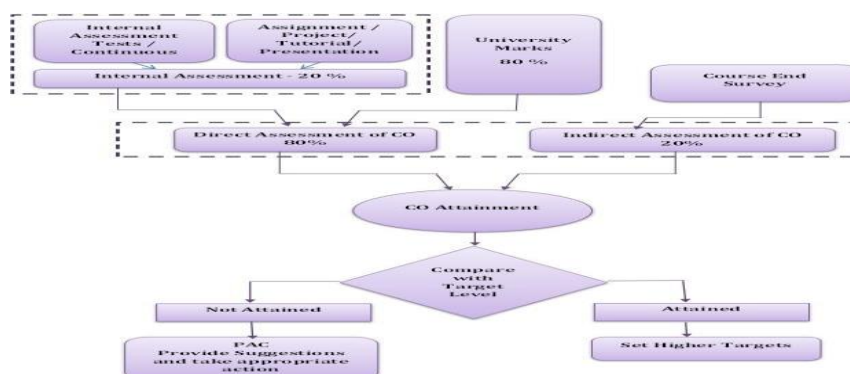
Internal Assessment Tests / Continuous

Assignment / Project/ Tutorial/ Presentation

Internal Assessment - 20 %

University Marks 80 %

Course End Survey

Direct Assessment of CO 80%

Indirect Assessment of CO 20%

CO Attainment

Compare with Target Level

Not Attained

Attained

PAC Provide Suggestions and take appropriate action

Set Higher Targets